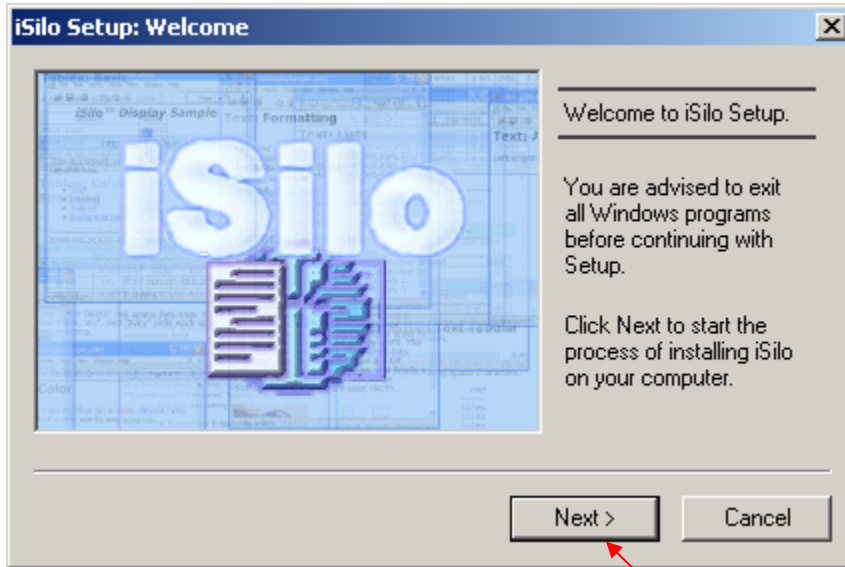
iSilo Setup: Welcome

iSilo

Welcome to iSilo Setup.

You are advised to exit all Windows programs before continuing with Setup.

Click Next to start the process of installing iSilo on your computer.

Next >

Cancel